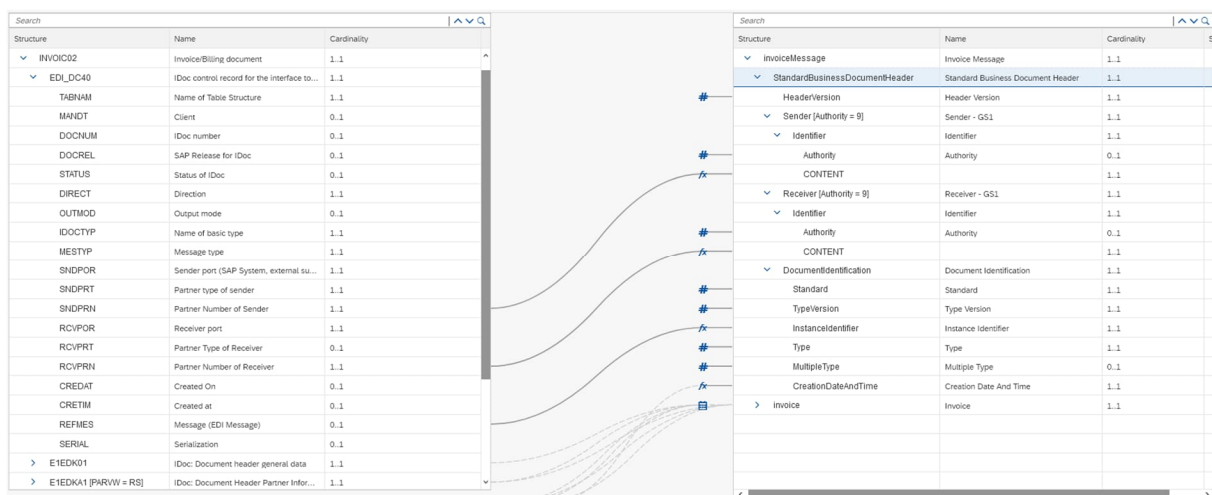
Search

| Structure | Name | Cardinality |
|---|---|---|
| INVOIC02 | Invoice/Billing document | 1..1 |
| EDI_DC40 | IDoc control record for the interface to... | 1..1 |
| TABNAM | Name of Table Structure | 1..1 |
| MANDT | Client | 0..1 |
| DOCNUM | IDoc number | 0..1 |
| DOCREL | SAP Release for IDoc | 0..1 |
| STATUS | Status of IDoc | 0..1 |
| DIRECT | Direction | 1..1 |
| OUTMOD | Output mode | 0..1 |
| IDOCTYP | Name of basic type | 1..1 |
| MESTYP | Message type | 1..1 |
| SNDPOR | Sender port (SAP System, external su... | 1..1 |
| SNDPRT | Partner type of sender | 1..1 |
| SNDPRN | Partner Number of Sender | 1..1 |
| RCVPOR | Receiver port | 1..1 |
| RCVPRT | Partner Type of Receiver | 0..1 |
| RCVPRN | Partner Number of Receiver | 1..1 |
| CREDAT | Created On | 0..1 |
| CRETIM | Created at | 0..1 |
| REFMES | Message (EDI Message) | 0..1 |
| SERIAL | Serialization | 0..1 |
| E1EDK01 | IDoc: Document header general data | 1..1 |
| E1EDKA1 [PARVW = RS] | IDoc: Document Header Partner Infor... | 1..1 |

Search

| Structure | Name | Cardinality |
|---|---|---|
| invoiceMessage | Invoice Message | 1..1 |
| StandardBusinessDocumentHeader | Standard Business Document Header | 1..1 |
| HeaderVersion | Header Version | 1..1 |
| Sender [Authority = 9] | Sender - GS1 | 1..1 |
| Identifier | Identifier | 1..1 |
| Authority | Authority | 0..1 |
| CONTENT | | 1..1 |
| Receiver [Authority = 9] | Receiver - GS1 | 1..1 |
| Identifier | Identifier | 1..1 |
| Authority | Authority | 0..1 |
| CONTENT | | 1..1 |
| DocumentIdentification | Document Identification | 1..1 |
| Standard | Standard | 1..1 |
| TypeVersion | Type Version | 1..1 |
| InstanceIdentifier | Instance Identifier | 1..1 |
| Type | Type | 1..1 |
| MultipleType | Multiple Type | 0..1 |
| CreationDateAndTime | Creation Date And Time | 1..1 |
| invoice | Invoice | 1..1 |